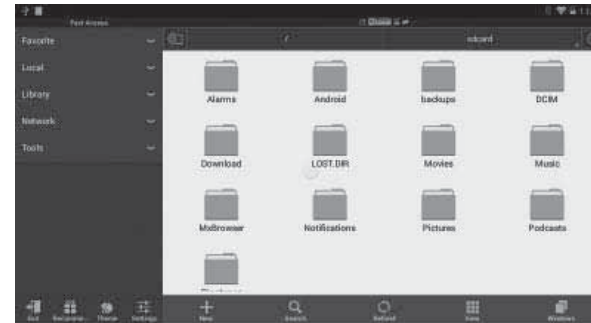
Fast Access

Favorite

Local

Library

Network

Tools

/

sdcard

Alarms

Android

backups

DCIM

Download

LOST.DIR

Movies

Music

MxBrowser

Notifications

Pictures

Podcasts

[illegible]

Exit

Recommend

Theme

Settings

New

Search

Refresh

View

Windows